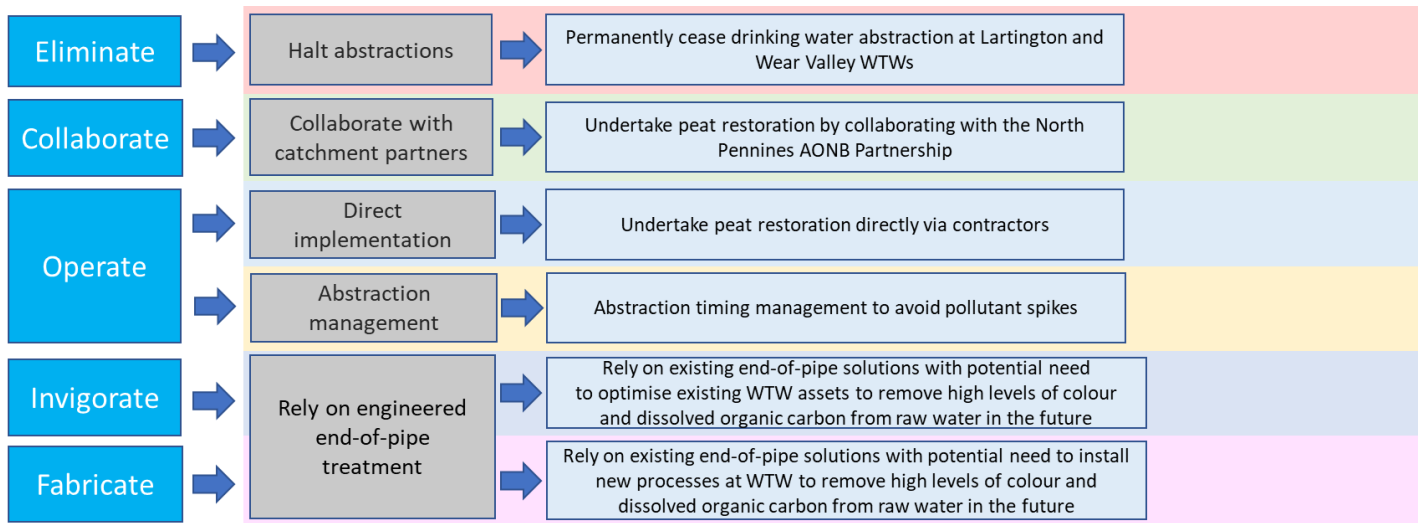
Eliminate

Halt abstractions

Permanently cease drinking water abstraction at Lartington and Wear Valley WTWs

Collaborate

Collaborate with catchment partners

Undertake peat restoration by collaborating with the North Pennines AONB Partnership

Operate

Direct implementation

Undertake peat restoration directly via contractors

Abstraction management

Abstraction timing management to avoid pollutant spikes

Invigorate

Fabricate

Rely on engineered end-of-pipe treatment

Rely on existing end-of-pipe solutions with potential need to optimise existing WTW assets to remove high levels of colour and dissolved organic carbon from raw water in the future

Rely on existing end-of-pipe solutions with potential need to install new processes at WTW to remove high levels of colour and dissolved organic carbon from raw water in the future